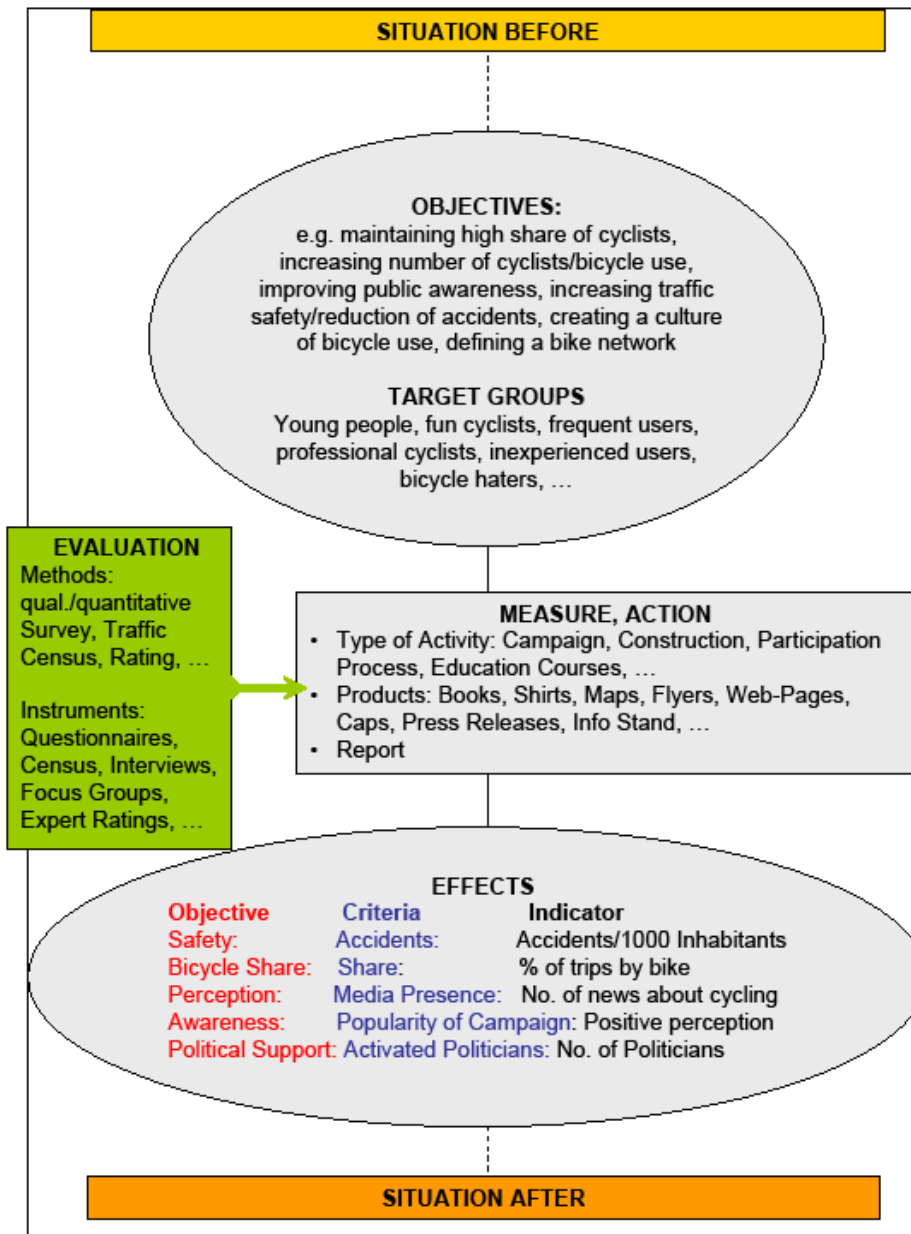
SITUATION BEFORE

OBJECTIVES:
e.g. maintaining high share of cyclists, increasing number of cyclists/bicycle use, improving public awareness, increasing traffic safety/reduction of accidents, creating a culture of bicycle use, defining a bike network

TARGET GROUPS
Young people, fun cyclists, frequent users, professional cyclists, inexperienced users, bicycle haters, …

EVALUATION
Methods: qual./quantitative Survey, Traffic Census, Rating, …

Instruments: Questionnaires, Census, Interviews, Focus Groups, Expert Ratings, …

MEASURE, ACTION
• Type of Activity: Campaign, Construction, Participation Process, Education Courses, …
• Products: Books, Shirts, Maps, Flyers, Web-Pages, Caps, Press Releases, Info Stand, …
• Report

EFFECTS

| Objective | Criteria | Indicator |
|---|---|---|
| Safety: | Accidents: | Accidents/1000 Inhabitants |
| Bicycle Share: | Share: | % of trips by bike |
| Perception: | Media Presence: | No. of news about cycling |
| Awareness: | Popularity of Campaign: | Positive perception |
| Political Support: | Activated Politicians: | No. of Politicians |

SITUATION AFTER